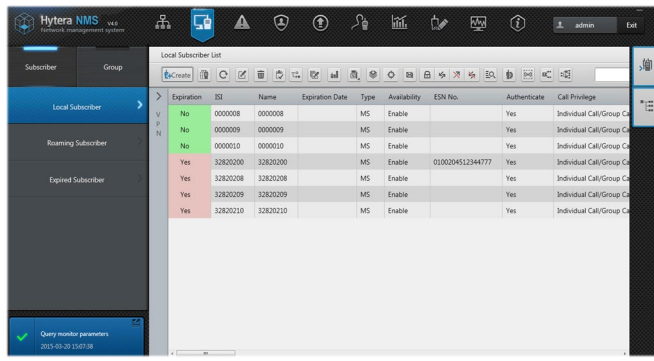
Hytera NMS V4.0
Network management system

admin
Exit

Subscriber
Group

Local Subscriber
Roaming Subscriber
Expired Subscriber

Query monitor parameters
2015-03-20 15:07:38

Local Subscriber List

Create

V P N

| Expiration | ISI | Name | Expiration Date | Type | Availability | ESN No. | Authenticate | Call Privilege |
|---|---|---|---|---|---|---|---|---|
| No | 0000008 | 0000008 | | MS | Enable | | Yes | Individual Call/Group Ca |
| No | 0000009 | 0000009 | | MS | Enable | | Yes | Individual Call/Group Ca |
| No | 0000010 | 0000010 | | MS | Enable | | Yes | Individual Call/Group Ca |
| Yes | 32820200 | 32820200 | | MS | Enable | 0100204512344777 | Yes | Individual Call/Group Ca |
| Yes | 32820208 | 32820208 | | MS | Enable | | Yes | Individual Call/Group Ca |
| Yes | 32820209 | 32820209 | | MS | Enable | | Yes | Individual Call/Group Ca |
| Yes | 32820210 | 32820210 | | MS | Enable | | Yes | Individual Call/Group Ca |